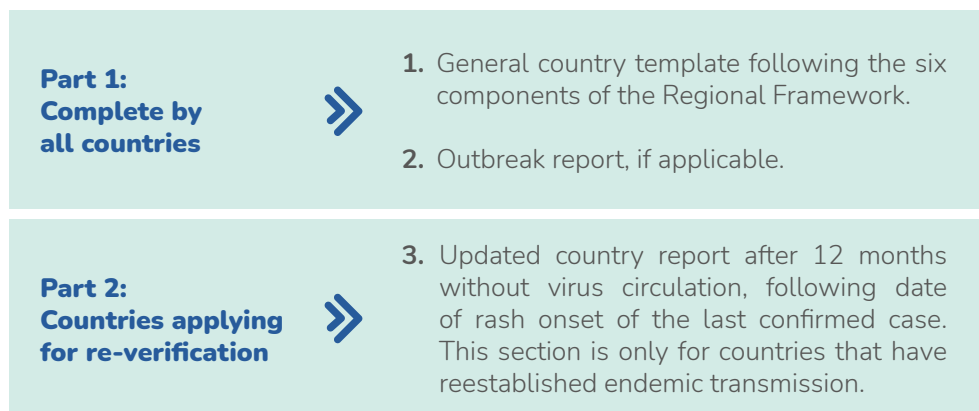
Part 1: Complete by all countries

1. General country template following the six components of the Regional Framework.

2. Outbreak report, if applicable.

Part 2: Countries applying for re-verification

3. Updated country report after 12 months without virus circulation, following date of rash onset of the last confirmed case. This section is only for countries that have reestablished endemic transmission.